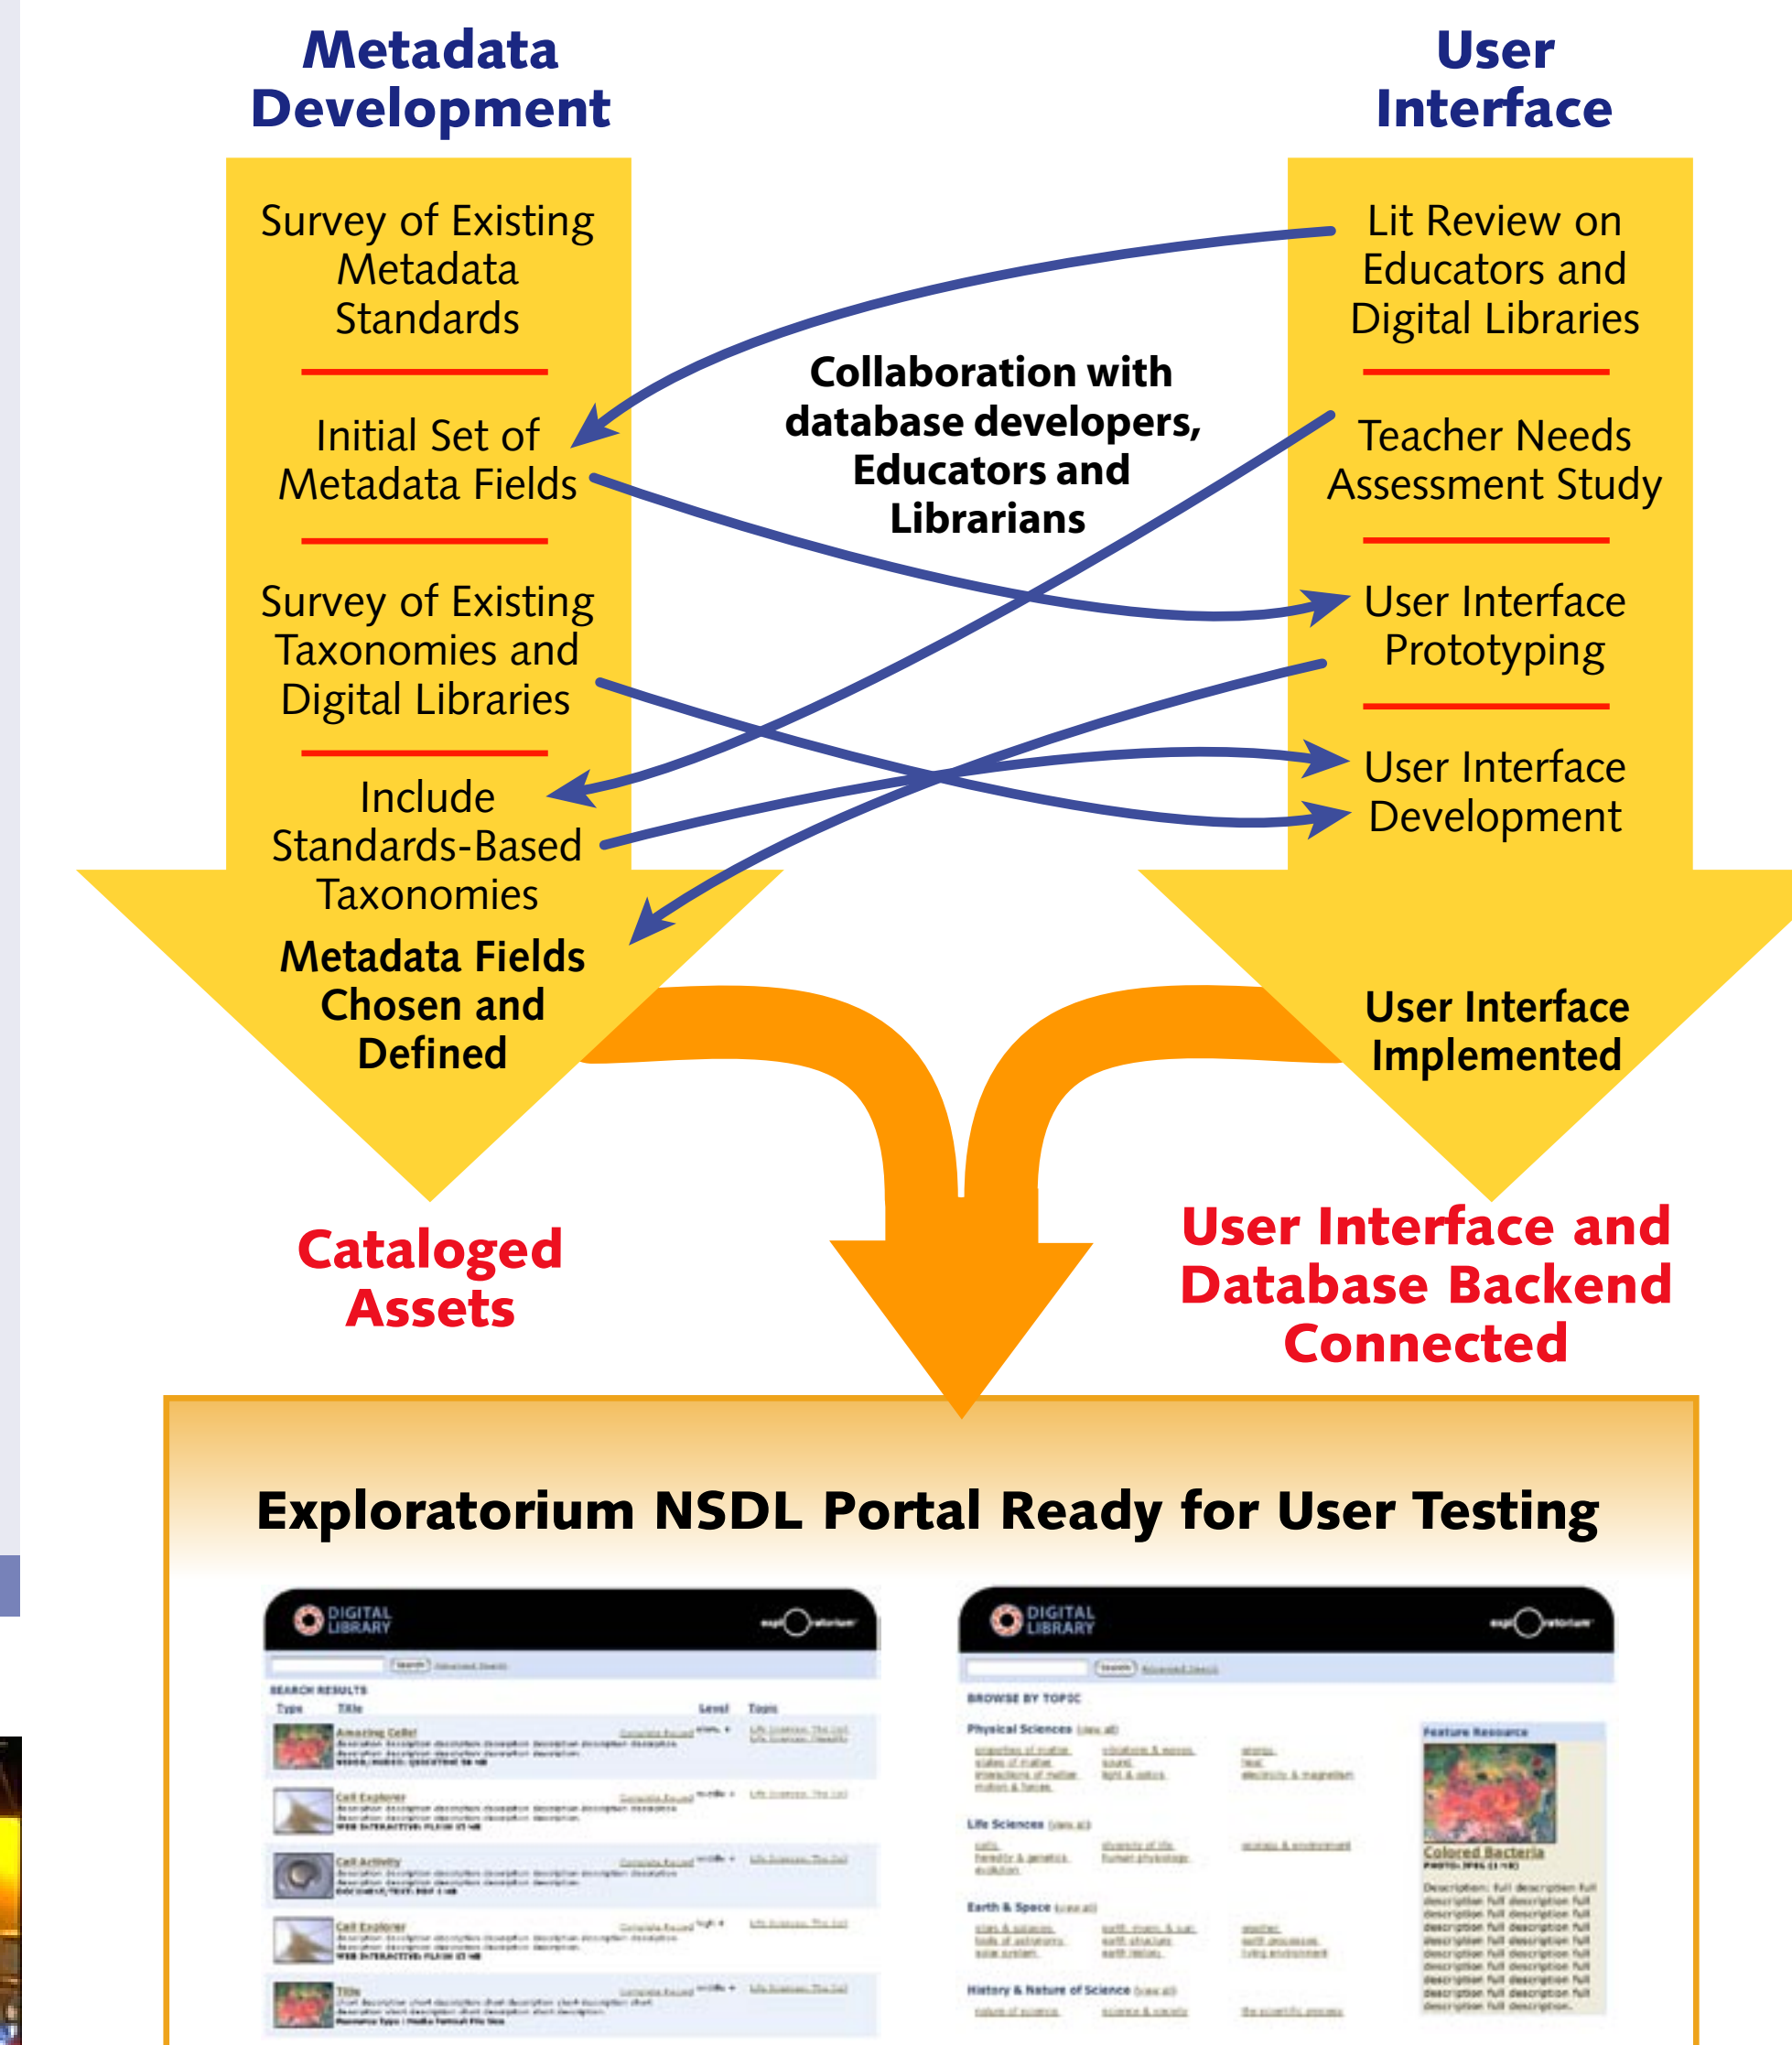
Metadata Development

Survey of Existing Metadata Standards

Initial Set of Metadata Fields

Survey of Existing Taxonomies and Digital Libraries

Include Standards-Based Taxonomies

Metadata Fields Chosen and Defined

User Interface

Lit Review on Educators and Digital Libraries

Teacher Needs Assessment Study

User Interface Prototyping

User Interface Development

User Interface Implemented

Collaboration with database developers, Educators and Librarians

Cataloged Assets

User Interface and Database Backend Connected

Exploratorium NSDL Portal Ready for User Testing

DIGITAL LIBRARY

SEARCH RESULTS

Type Title Level Topic

Amazing Cells!

Cell Explorer

Cell Activity

Cell Explorer

Title

DIGITAL LIBRARY

BROWSE BY TOPIC

Physical Sciences

Life Sciences

Earth & Space

History & Nature of Science

Feature Resource

Colored Bacteria

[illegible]